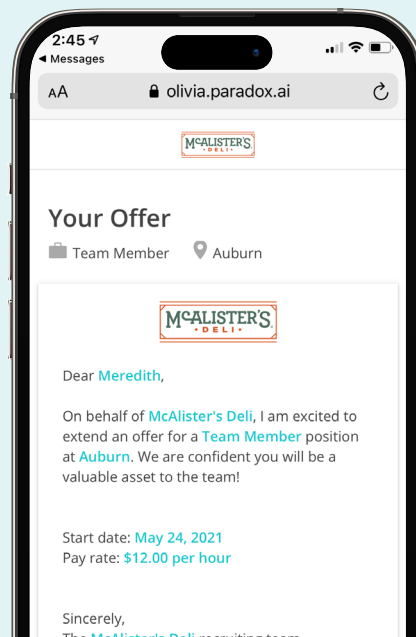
2:45
◂ Messages
AA olivia.paradox.ai

McALISTER'S DELI

Your Offer

Team Member Auburn

McALISTER'S DELI

Dear Meredith,

On behalf of McAlister's Deli, I am excited to extend an offer for a Team Member position at Auburn. We are confident you will be a valuable asset to the team!

Start date: May 24, 2021
Pay rate: $12.00 per hour

Sincerely,
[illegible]